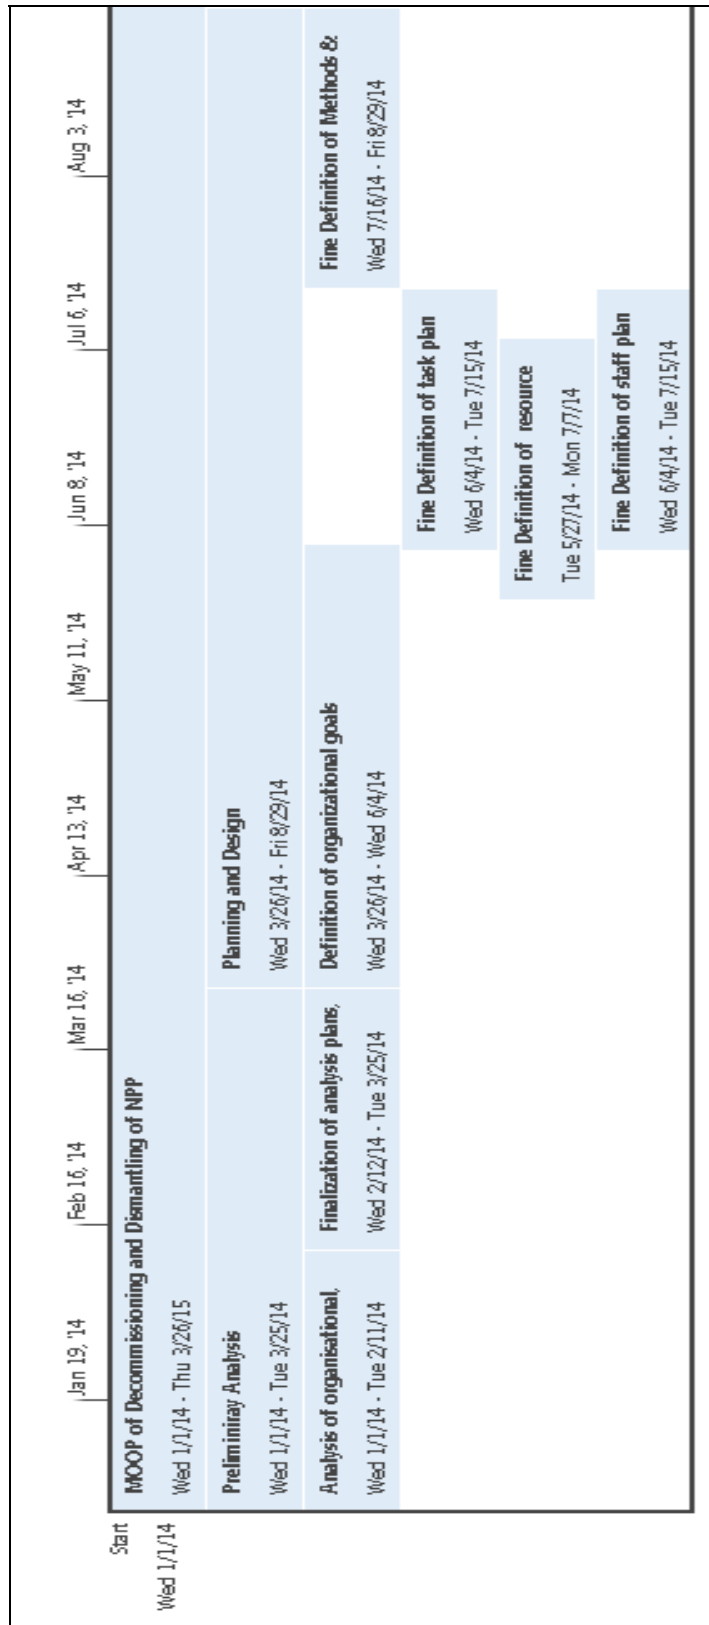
Start
Wed 1/1/14

Jan 19, '14
Feb 16, '14
Mar 16, '14
Apr 13, '14
May 11, '14
Jun 8, '14
Jul 6, '14
Aug 3, '14

MOOP of Decommissioning and Dismantling of NPP
Wed 1/1/14 - Thu 3/26/15

Preliminiray Analysis
Wed 1/1/14 - Tue 3/25/14

Planning and Design
Wed 3/26/14 - Fri 8/29/14

Analysis of organisational,
Wed 1/1/14 - Tue 2/11/14

Finalization of analysis plans,
Wed 2/12/14 - Tue 3/25/14

Definition of organizational goals
Wed 3/26/14 - Wed 6/4/14

Fine Definition of Methods &
Wed 7/16/14 - Fri 8/29/14

Fine Definition of task plan
Wed 6/4/14 - Tue 7/15/14

Fine Definition of resource
Tue 5/27/14 - Mon 7/7/14

Fine Definition of staff plan
Wed 6/4/14 - Tue 7/15/14